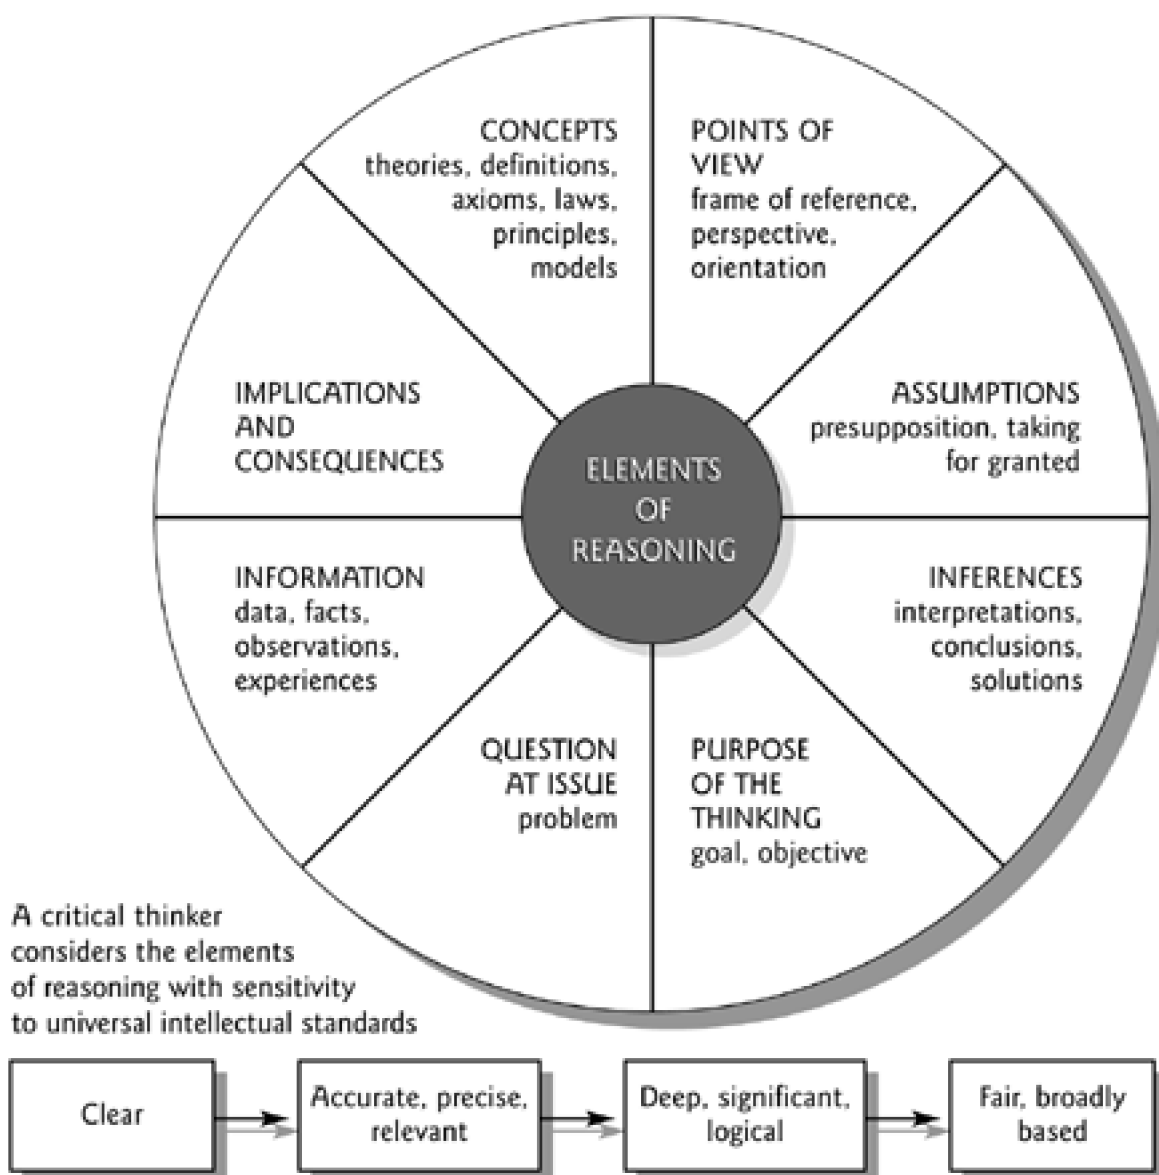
CONCEPTS
theories, definitions, axioms, laws, principles, models

POINTS OF VIEW
frame of reference, perspective, orientation

IMPLICATIONS AND CONSEQUENCES

ELEMENTS OF REASONING

ASSUMPTIONS
presupposition, taking for granted

INFORMATION
data, facts, observations, experiences

INFERENCES
interpretations, conclusions, solutions

QUESTION AT ISSUE
problem

PURPOSE OF THE THINKING
goal, objective

A critical thinker considers the elements of reasoning with sensitivity to universal intellectual standards

Clear

Accurate, precise, relevant

Deep, significant, logical

Fair, broadly based